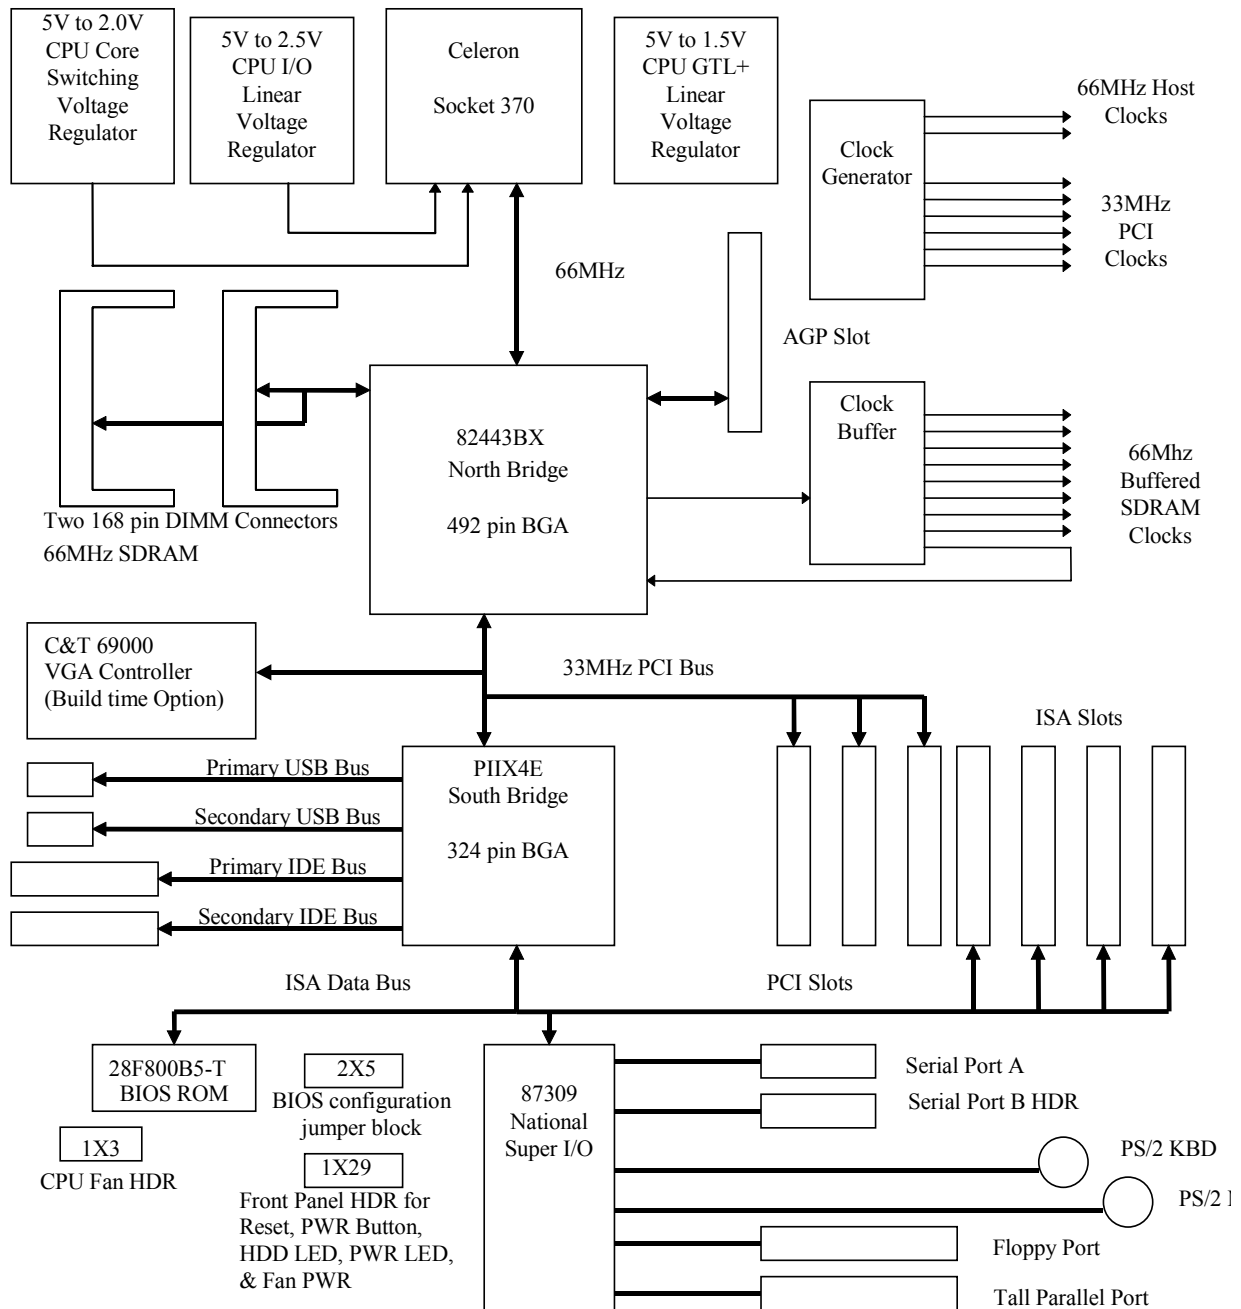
5V to 2.0V CPU Core Switching Voltage Regulator

5V to 2.5V CPU I/O Linear Voltage Regulator

Celeron

Socket 370

5V to 1.5V CPU GTL+ Linear Voltage Regulator

66MHz Host Clocks

Clock Generator

33MHz PCI Clocks

66MHz

AGP Slot

82443BX North Bridge

492 pin BGA

Clock Buffer

66Mhz Buffered SDRAM Clocks

Two 168 pin DIMM Connectors
66MHz SDRAM

C&T 69000 VGA Controller (Build time Option)

33MHz PCI Bus

ISA Slots

Primary USB Bus

Secondary USB Bus

Primary IDE Bus

Secondary IDE Bus

PIIX4E South Bridge

324 pin BGA

ISA Data Bus

PCI Slots

28F800B5-T BIOS ROM

2X5
BIOS configuration jumper block

1X3
CPU Fan HDR

1X29
Front Panel HDR for Reset, PWR Button, HDD LED, PWR LED, & Fan PWR

87309 National Super I/O

Serial Port A

Serial Port B HDR

PS/2 KBD

PS/2 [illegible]

Floppy Port

Tall Parallel Port